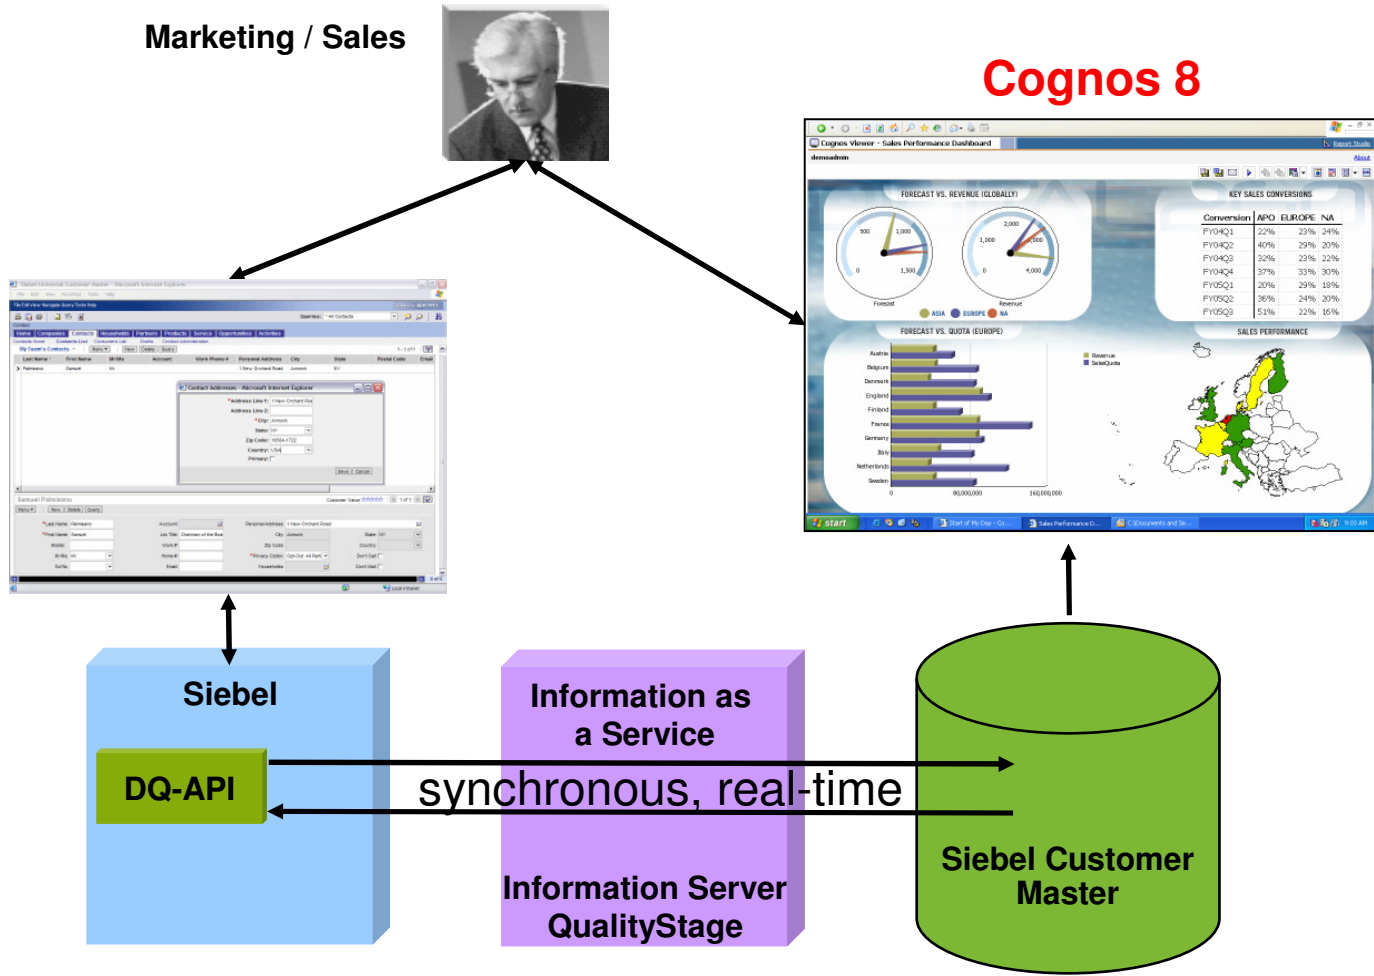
Marketing / Sales

Cognos 8

Cognos Viewer - Sales Performance Dashboard

FORECAST VS. REVENUE (GLOBALLY)

KEY SALES CONVERSIONS

| Conversion | APO | EUROPE | NA |
|---|---|---|---|
| FY04Q1 | 22% | 23% | 24% |
| FY04Q2 | 40% | 29% | 20% |
| FY04Q3 | 32% | 23% | 22% |
| FY04Q4 | 37% | 33% | 30% |
| FY05Q1 | 20% | 29% | 18% |
| FY05Q2 | 36% | 24% | 20% |
| FY05Q3 | 51% | 22% | 16% |

Forecast Revenue

ASIA EUROPE NA

FORECAST VS. QUOTA (EUROPE)

SALES PERFORMANCE

Austria Belgium Denmark England Finland France Germany Italy Netherlands Sweden

Revenue SalesQuota

0 80,000,000 160,000,000

start

Contact Addresses - Microsoft Internet Explorer

Samuel Palmisano

Siebel

DQ-API

Information as a Service

synchronous, real-time

Information Server QualityStage

Siebel Customer Master